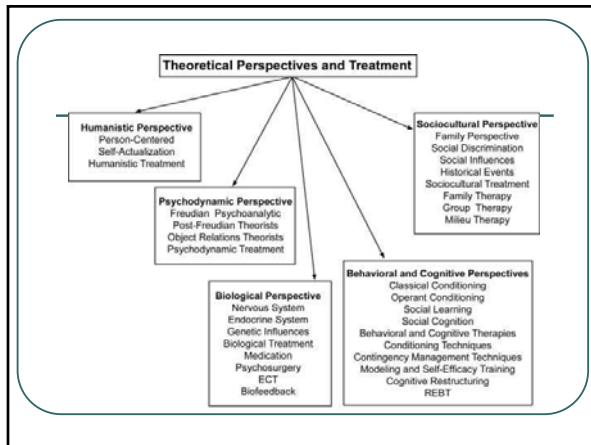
Theoretical Perspectives and Treatment

Humanistic Perspective
Person-Centered
Self-Actualization
Humanistic Treatment

Psychodynamic Perspective
Freudian Psychoanalytic
Post-Freudian Theorists
Object Relations Theorists
Psychodynamic Treatment

Biological Perspective
Nervous System
Endocrine System
Genetic Influences
Biological Treatment
Medication
Psychosurgery
ECT
Biofeedback

Behavioral and Cognitive Perspectives
Classical Conditioning
Operant Conditioning
Social Learning
Social Cognition
Behavioral and Cognitive Therapies
Conditioning Techniques
Contingency Management Techniques
Modeling and Self-Efficacy Training
Cognitive Restructuring
REBT

Sociocultural Perspective
Family Perspective
Social Discrimination
Social Influences
Historical Events
Sociocultural Treatment
Family Therapy
Group Therapy
Milieu Therapy